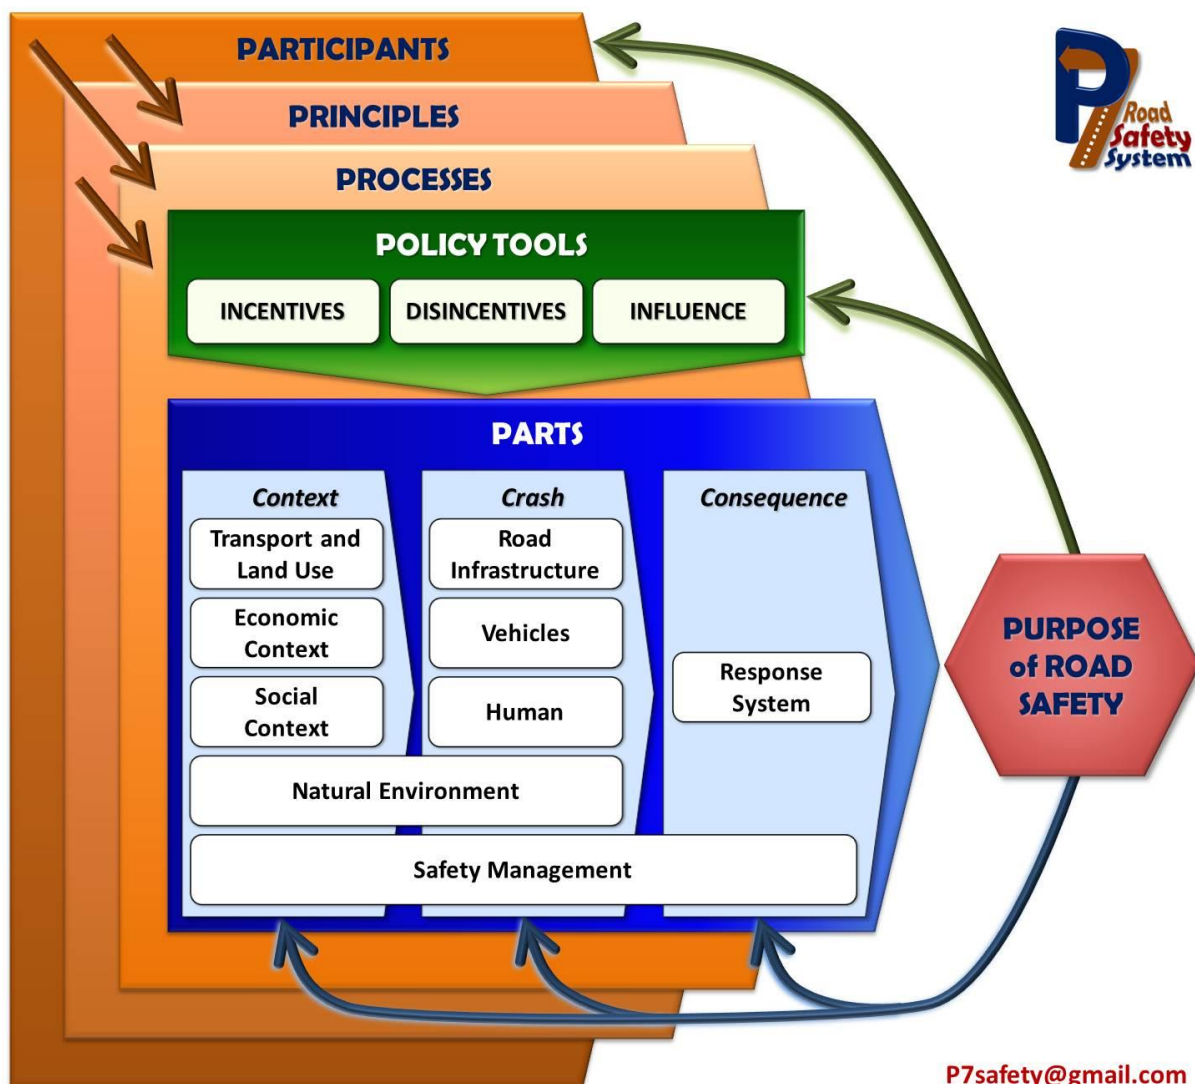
PARTICIPANTS

PRINCIPLES

PROCESSES

P7 Road Safety System

POLICY TOOLS

INCENTIVES

DISINCENTIVES

INFLUENCE

PARTS

Context

Transport and Land Use

Economic Context

Social Context

Crash

Road Infrastructure

Vehicles

Human

Consequence

Response System

Natural Environment

Safety Management

PURPOSE of ROAD SAFETY

P7safety@gmail.com